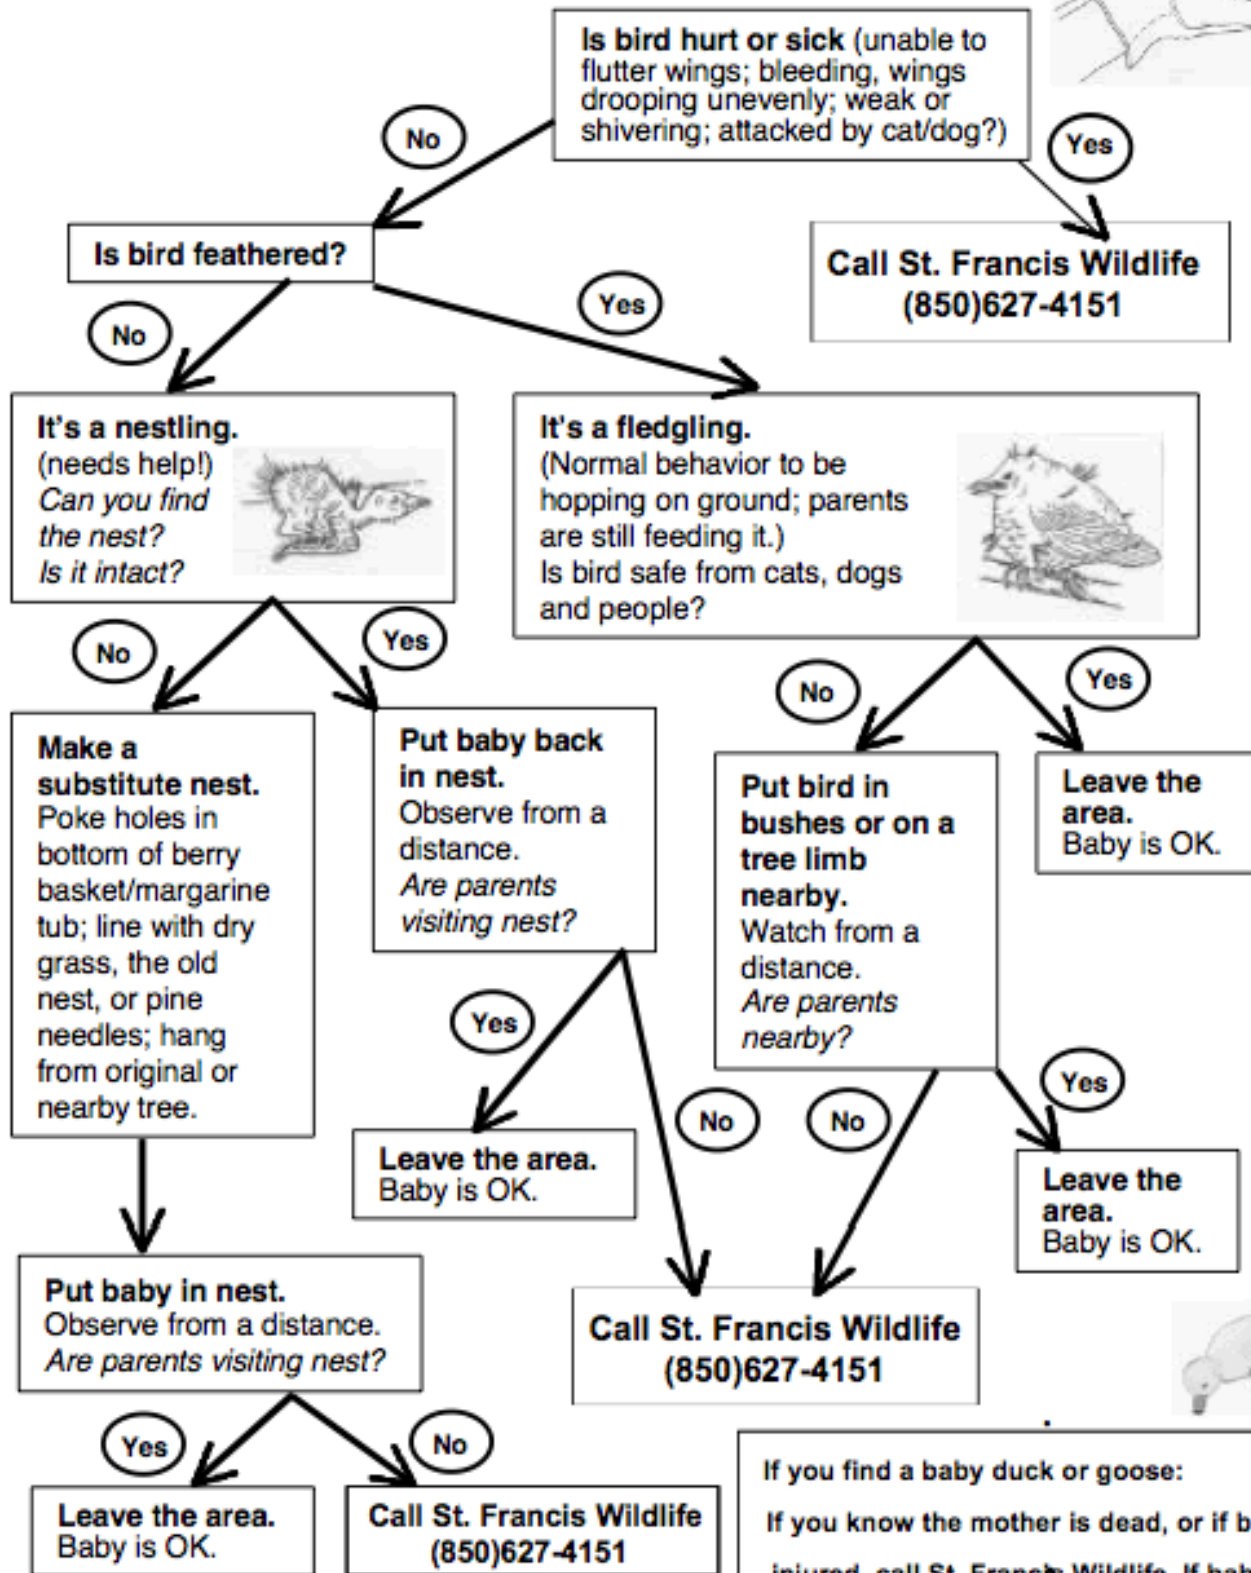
**Is bird hurt or sick** (unable to flutter wings; bleeding, wings drooping unevenly; weak or shivering; attacked by cat/dog?)

No

Yes

**Call St. Francis Wildlife (850)627-4151**

**Is bird feathered?**

No

Yes

**It's a nestling.**
(needs help!)
*Can you find the nest?*
*Is it intact?*

**It's a fledgling.**
(Normal behavior to be hopping on ground; parents are still feeding it.)
Is bird safe from cats, dogs and people?

No

Yes

No

Yes

**Make a substitute nest.**
Poke holes in bottom of berry basket/margarine tub; line with dry grass, the old nest, or pine needles; hang from original or nearby tree.

**Put baby back in nest.**
Observe from a distance.
*Are parents visiting nest?*

**Put bird in bushes or on a tree limb nearby.**
Watch from a distance.
*Are parents nearby?*

**Leave the area.**
Baby is OK.

Yes

No

No

Yes

**Leave the area.**
Baby is OK.

**Leave the area.**
Baby is OK.

**Put baby in nest.**
Observe from a distance.
*Are parents visiting nest?*

**Call St. Francis Wildlife (850)627-4151**

Yes

No

**Leave the area.**
Baby is OK.

**Call St. Francis Wildlife (850)627-4151**

If you find a baby duck or goose:

If you know the mother is dead, or if b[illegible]

injured, call St. Francis Wildlife. If bab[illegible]